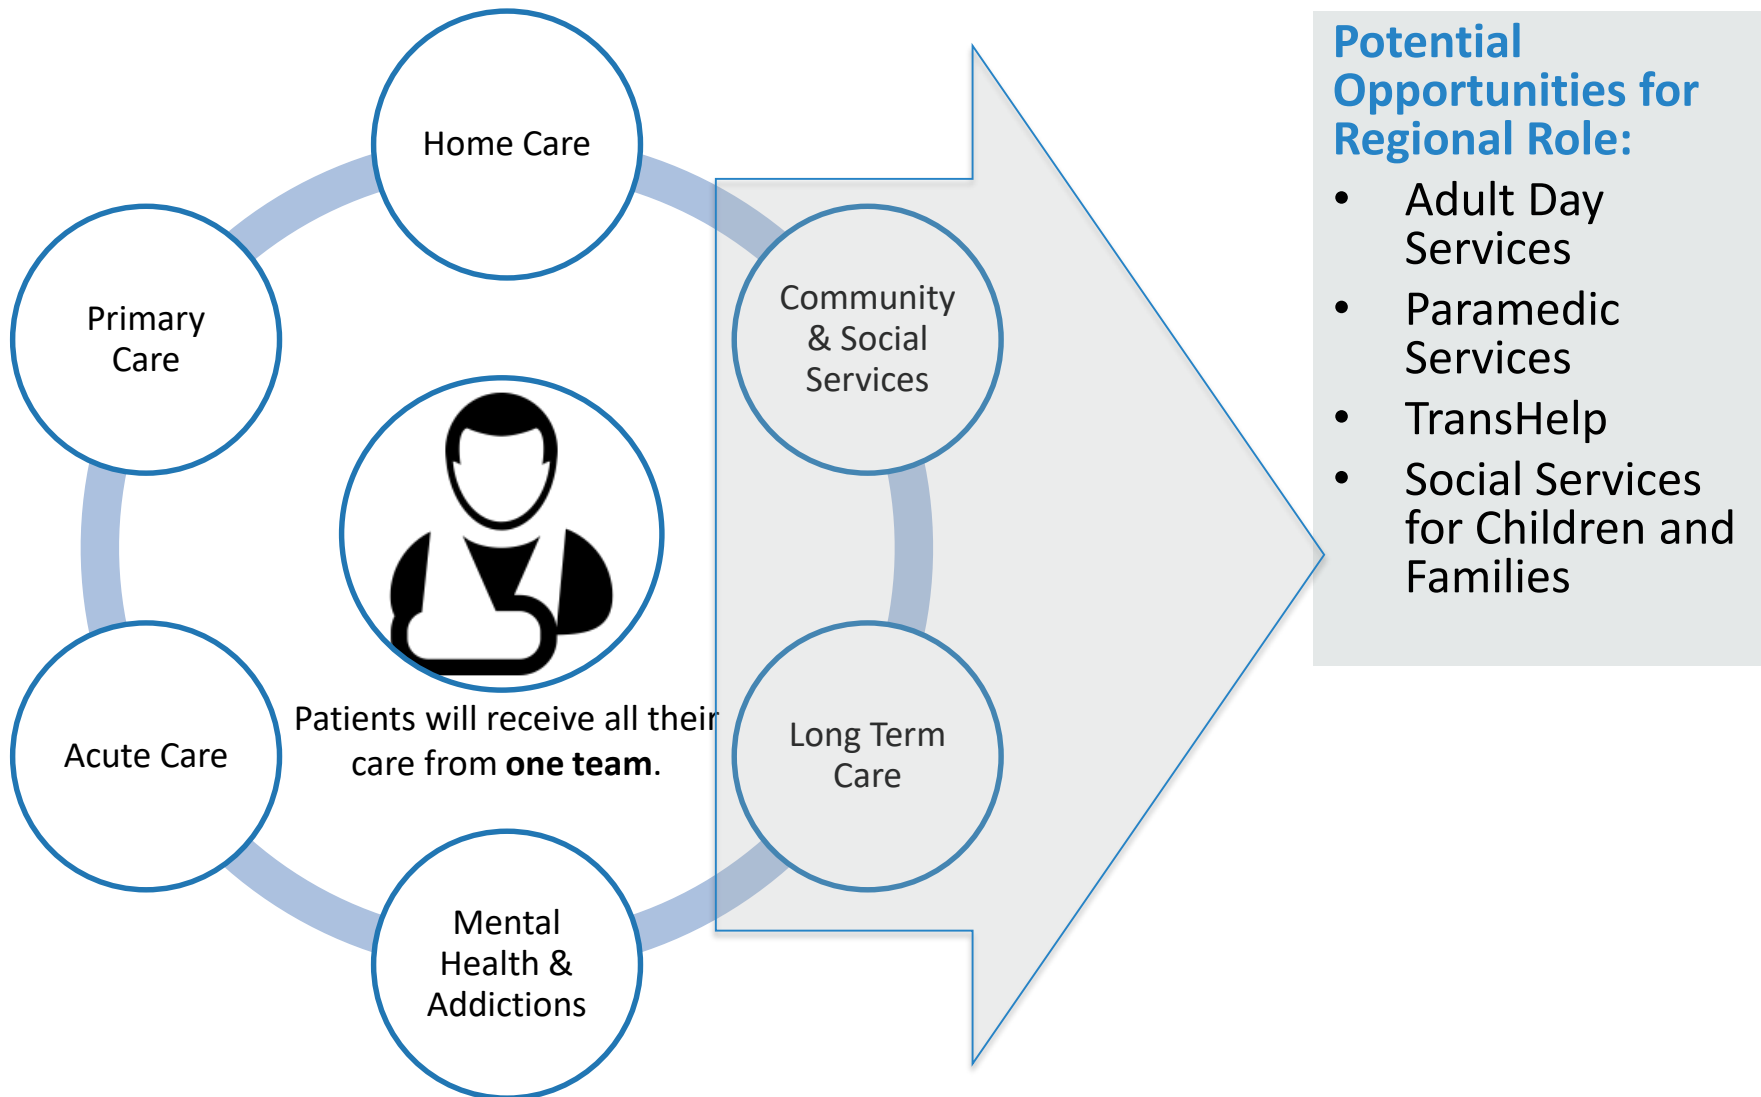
Home Care

Primary Care

Community & Social Services

Patients will receive all their care from **one team**.

Acute Care

Long Term Care

Mental Health & Addictions

**Potential Opportunities for Regional Role:**

- Adult Day Services
- Paramedic Services
- TransHelp
- Social Services for Children and Families